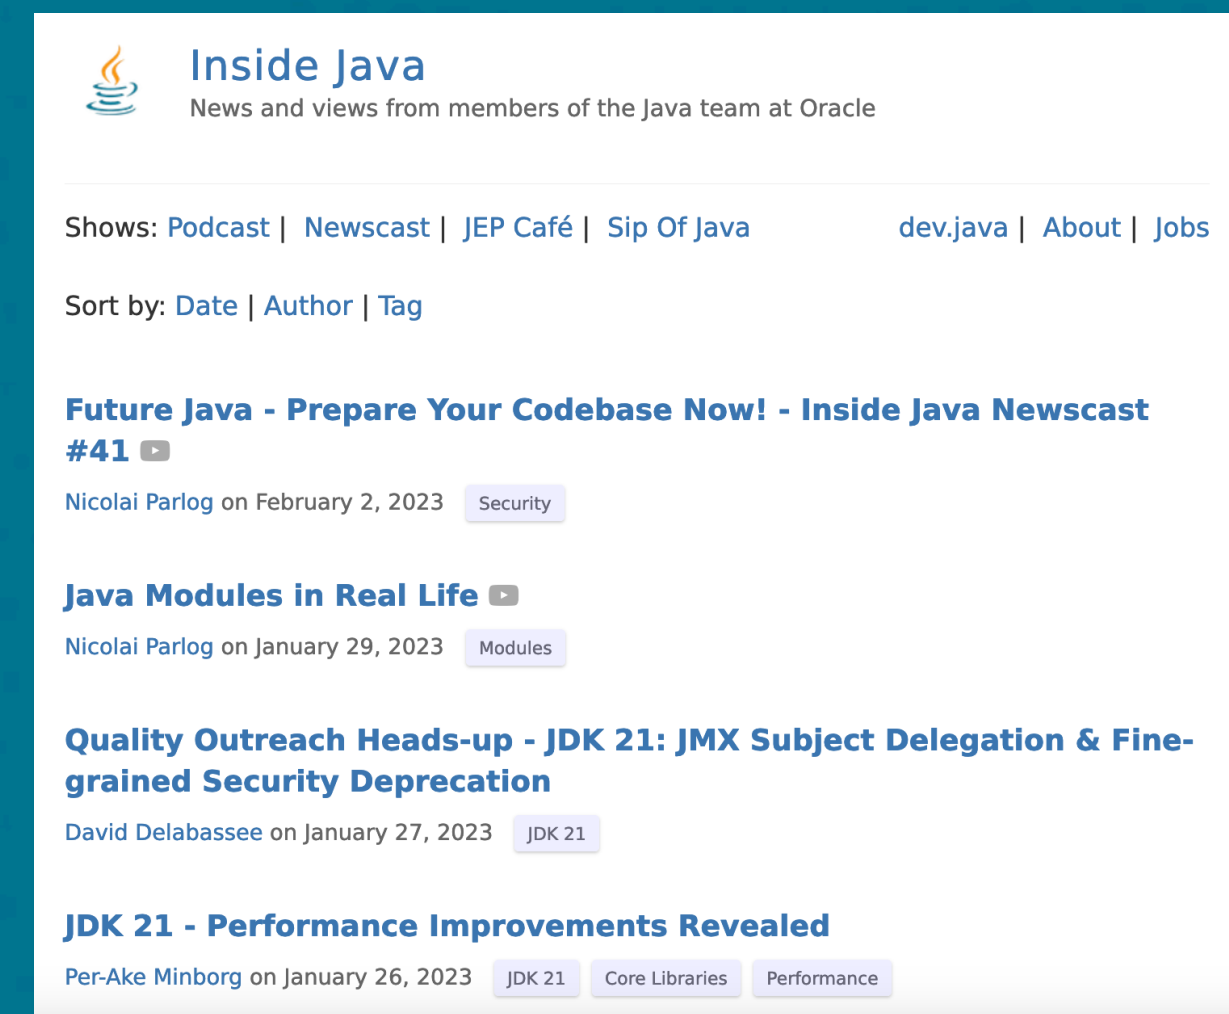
Inside Java
News and views from members of the Java team at Oracle

Shows: Podcast | Newscast | JEP Café | Sip Of Java dev.java | About | Jobs

Sort by: Date | Author | Tag

Future Java - Prepare Your Codebase Now! - Inside Java Newscast #41

Nicolai Parlog on February 2, 2023 Security

Java Modules in Real Life

Nicolai Parlog on January 29, 2023 Modules

Quality Outreach Heads-up - JDK 21: JMX Subject Delegation & Fine-grained Security Deprecation

David Delabassee on January 27, 2023 JDK 21

JDK 21 - Performance Improvements Revealed

Per-Ake Minborg on January 26, 2023 JDK 21 Core Libraries Performance